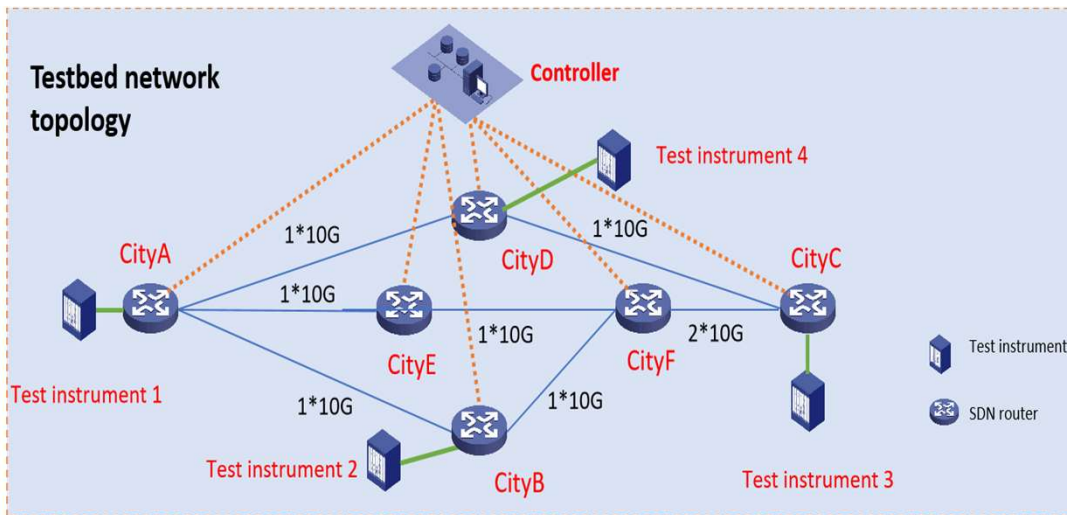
Testbed network topology

Controller

Test instrument 4

1*10G

1*10G

CityA

CityD

CityC

1*10G

1*10G

2*10G

CityE

CityF

Test instrument 1

1*10G

1*10G

Test instrument 2

CityB

Test instrument 3

Test instrument

SDN router